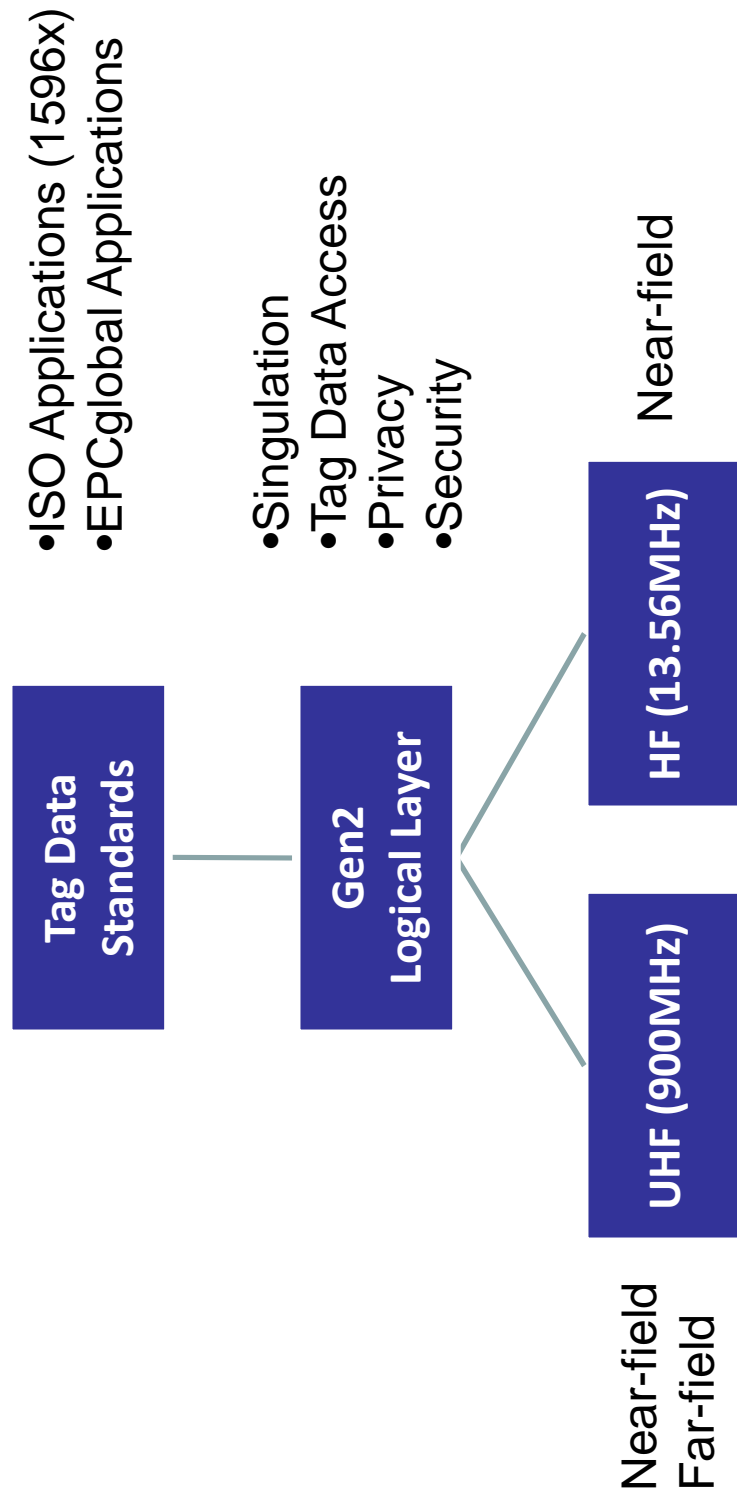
Tag Data Standards

•ISO Applications (1596x)
•EPCglobal Applications

Gen2 Logical Layer

•Singulation
•Tag Data Access
•Privacy
•Security

UHF (900MHz)

Near-field
Far-field

HF (13.56MHz)

Near-field